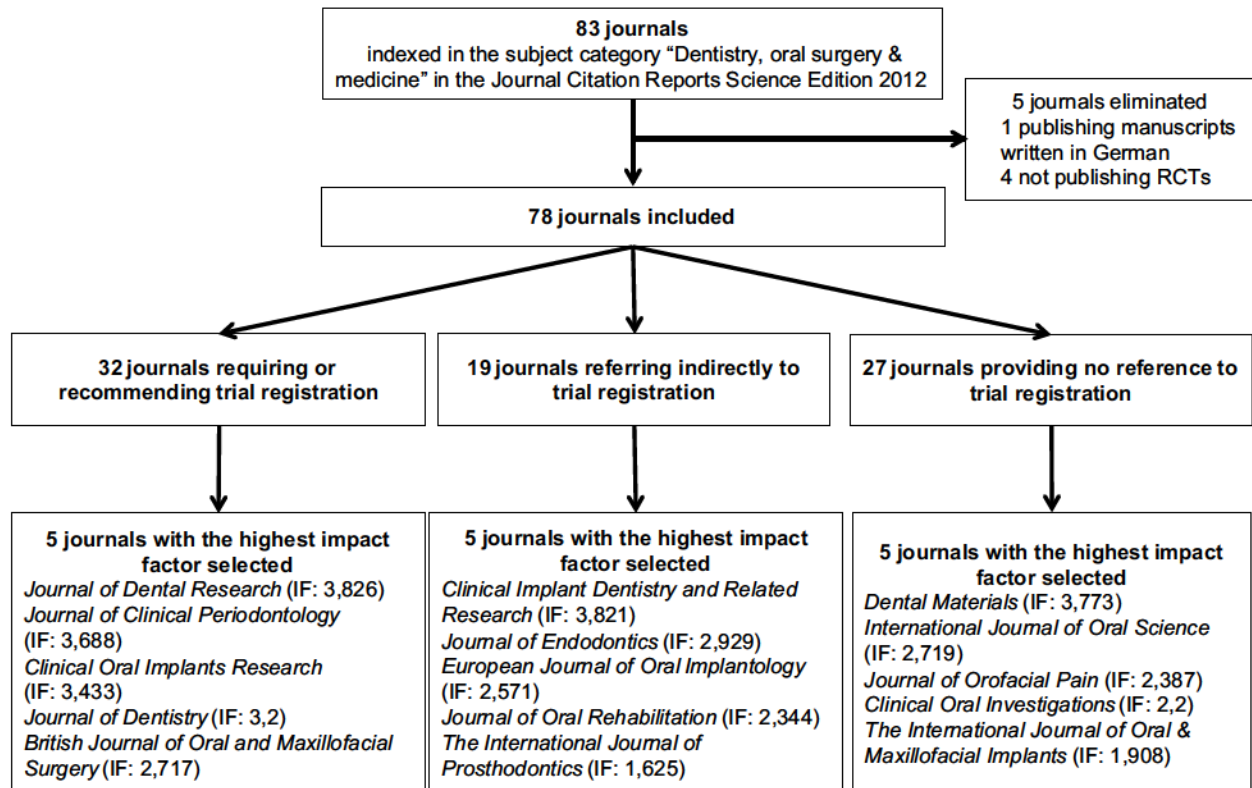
83 journals
indexed in the subject category “Dentistry, oral surgery & medicine” in the Journal Citation Reports Science Edition 2012

5 journals eliminated
1 publishing manuscripts written in German
4 not publishing RCTs

78 journals included

32 journals requiring or recommending trial registration

19 journals referring indirectly to trial registration

27 journals providing no reference to trial registration

5 journals with the highest impact factor selected
Journal of Dental Research (IF: 3,826)
Journal of Clinical Periodontology (IF: 3,688)
Clinical Oral Implants Research (IF: 3,433)
Journal of Dentistry (IF: 3,2)
British Journal of Oral and Maxillofacial Surgery (IF: 2,717)

5 journals with the highest impact factor selected
Clinical Implant Dentistry and Related Research (IF: 3,821)
Journal of Endodontics (IF: 2,929)
European Journal of Oral Implantology (IF: 2,571)
Journal of Oral Rehabilitation (IF: 2,344)
The International Journal of Prosthodontics (IF: 1,625)

5 journals with the highest impact factor selected
Dental Materials (IF: 3,773)
International Journal of Oral Science (IF: 2,719)
Journal of Orofacial Pain (IF: 2,387)
Clinical Oral Investigations (IF: 2,2)
The International Journal of Oral & Maxillofacial Implants (IF: 1,908)